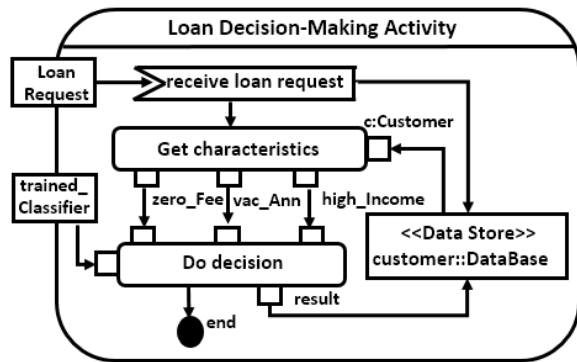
Loan Decision-Making Activity

Loan Request

receive loan request

c:Customer

Get characteristics

trained_ Classifier

zero_Fee

vac_Ann

high_Income

<<Data Store>> customer::DataBase

Do decision

result

end